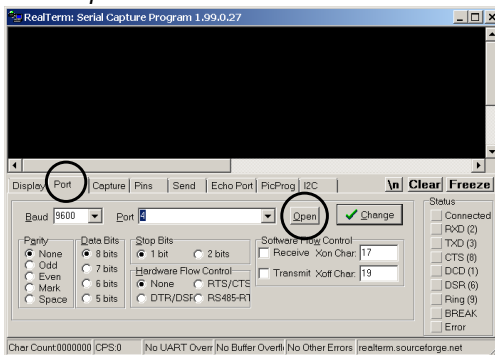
RealTerm: Serial Capture Program 1.99.0.27

Display | Port | Capture | Pins | Send | Echo Port | PicProg | I2C

\n Clear Freeze

Baud 9600

Port 4

Open

Change

Parity
None
Odd
Even
Mark
Space

Data Bits
8 bits
7 bits
6 bits
5 bits

Stop Bits
1 bit
2 bits

Hardware Flow Control
None
RTS/CTS
DTR/DSR
RS485-R

Software Flow Control
Receive Xon Char: 17
Transmit Xoff Char: 19

Status
Connected
RXD (2)
TXD (3)
CTS (8)
DCD (1)
DSR (6)
Ring (9)
BREAK
Error

Char Count:0000000 | CPS:0 | No UART Overr | No Buffer Overfl | No Other Errors | realterm.sourceforge.net